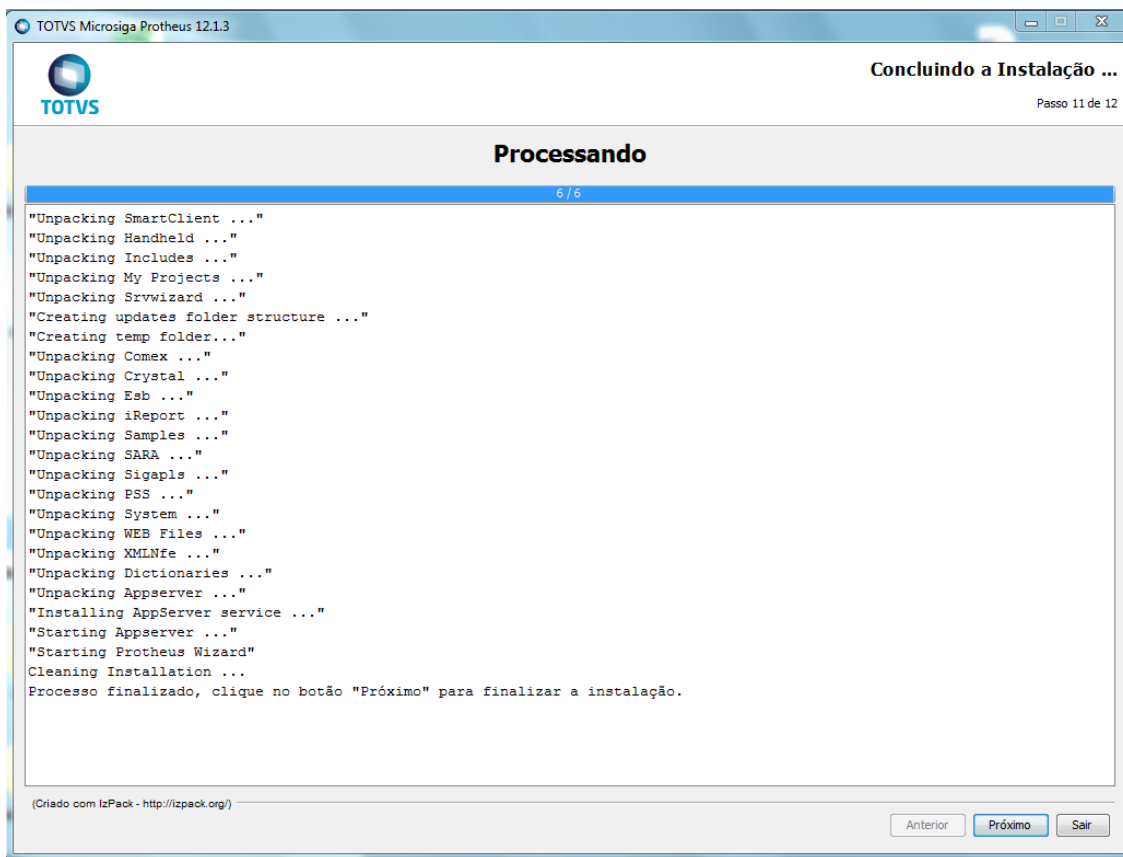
TOTVS Microsiga Protheus 12.1.3

TOTVS

Concluindo a Instalação ...

Passo 11 de 12

Processando

6 / 6

"Unpacking SmartClient ..."
"Unpacking Handheld ..."
"Unpacking Includes ..."
"Unpacking My Projects ..."
"Unpacking Srvwizard ..."
"Creating updates folder structure ..."
"Creating temp folder..."
"Unpacking Comex ..."
"Unpacking Crystal ..."
"Unpacking Esb ..."
"Unpacking iReport ..."
"Unpacking Samples ..."
"Unpacking SARA ..."
"Unpacking Sigapls ..."
"Unpacking PSS ..."
"Unpacking System ..."
"Unpacking WEB Files ..."
"Unpacking XMLNfe ..."
"Unpacking Dictionaries ..."
"Unpacking Appserver ..."
"Installing AppServer service ..."
"Starting Appserver ..."
"Starting Protheus Wizard"
Cleaning Installation ...
Processo finalizado, clique no botão "Próximo" para finalizar a instalação.

(Criado com IzPack - http://izpack.org/)

Anterior

Próximo

Sair